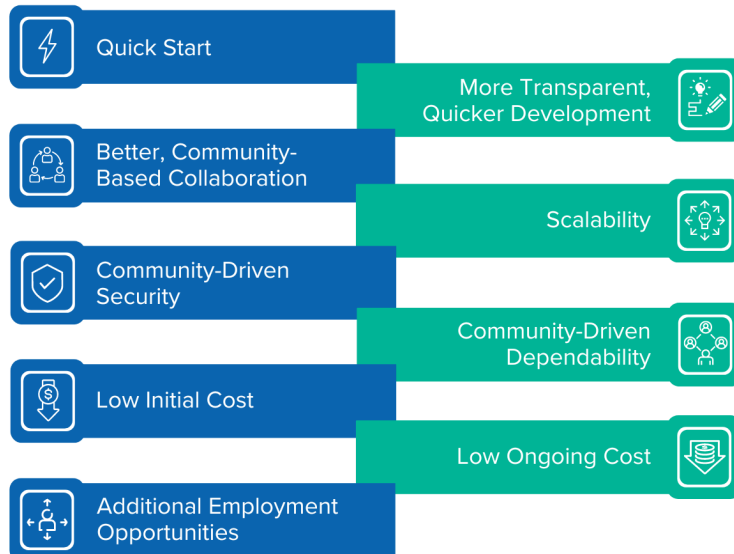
Quick Start

More Transparent, Quicker Development

Better, Community-Based Collaboration

Scalability

Community-Driven Security

Community-Driven Dependability

Low Initial Cost

Low Ongoing Cost

Additional Employment Opportunities